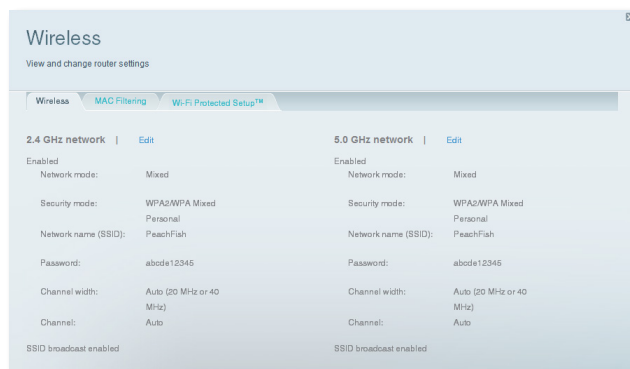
Wireless

View and change router settings

Wireless | MAC Filtering | Wi-Fi Protected Setup™

2.4 GHz network | Edit

Enabled

Network mode: Mixed

Security mode: WPA2/WPA Mixed Personal

Network name (SSID): PeachFish

Password: abcde12345

Channel width: Auto (20 MHz or 40 MHz)

Channel: Auto

SSID broadcast enabled

5.0 GHz network | Edit

Enabled

Network mode: Mixed

Security mode: WPA2/WPA Mixed Personal

Network name (SSID): PeachFish

Password: abcde12345

Channel width: Auto (20 MHz or 40 MHz)

Channel: Auto

SSID broadcast enabled